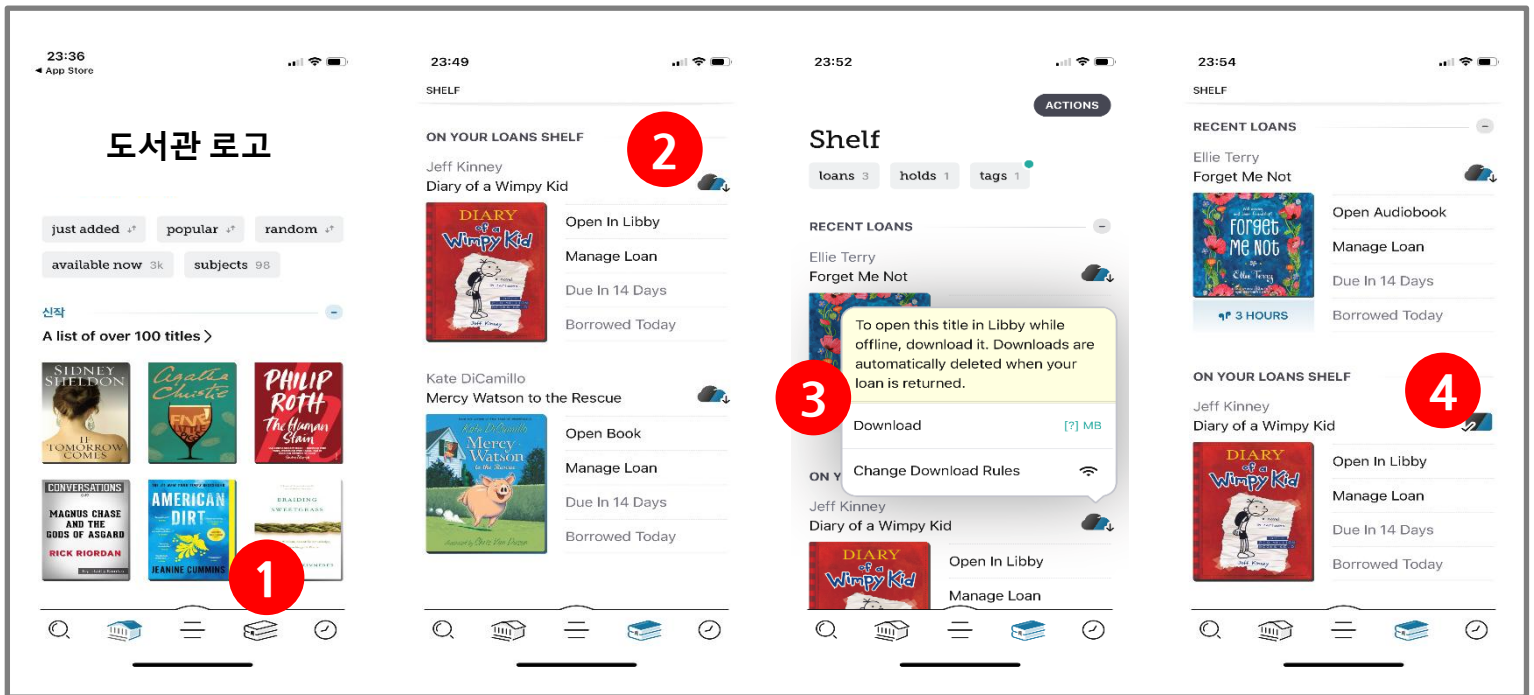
23:36
◂ App Store

도서관 로고

just added
popular
random
available now 3k
subjects 98

신작
A list of over 100 titles >

SIDNEY SHELDON
IF TOMORROW COMES
Agatha Christie
PHILIP ROTH
The Human Stain
CONVERSATIONS
MAGNUS CHASE AND THE GODS OF ASGARD
RICK RIORDAN
AMERICAN DIRT
JEANINE CUMMINS
BRAIDING SWEETGRASS

1

23:49
SHELF
ON YOUR LOANS SHELF
2
Jeff Kinney
Diary of a Wimpy Kid
DIARY of a Wimpy Kid
Open In Libby
Manage Loan
Due In 14 Days
Borrowed Today

Kate DiCamillo
Mercy Watson to the Rescue
Mercy Watson to the Rescue
Open Book
Manage Loan
Due In 14 Days
Borrowed Today

23:52
ACTIONS
Shelf
loans 3
holds 1
tags 1
RECENT LOANS
Ellie Terry
Forget Me Not
To open this title in Libby while offline, download it. Downloads are automatically deleted when your loan is returned.
3
Download [?] MB
Change Download Rules
ON Y
Jeff Kinney
Diary of a Wimpy Kid
DIARY of a Wimpy Kid
Open In Libby
Manage Loan

23:54
SHELF
RECENT LOANS
Ellie Terry
Forget Me Not
Forget Me Not
Ellie Terry
Open Audiobook
Manage Loan
Due In 14 Days
3 HOURS
Borrowed Today
ON YOUR LOANS SHELF
4
Jeff Kinney
Diary of a Wimpy Kid
DIARY of a Wimpy Kid
Open In Libby
Manage Loan
Due In 14 Days
Borrowed Today